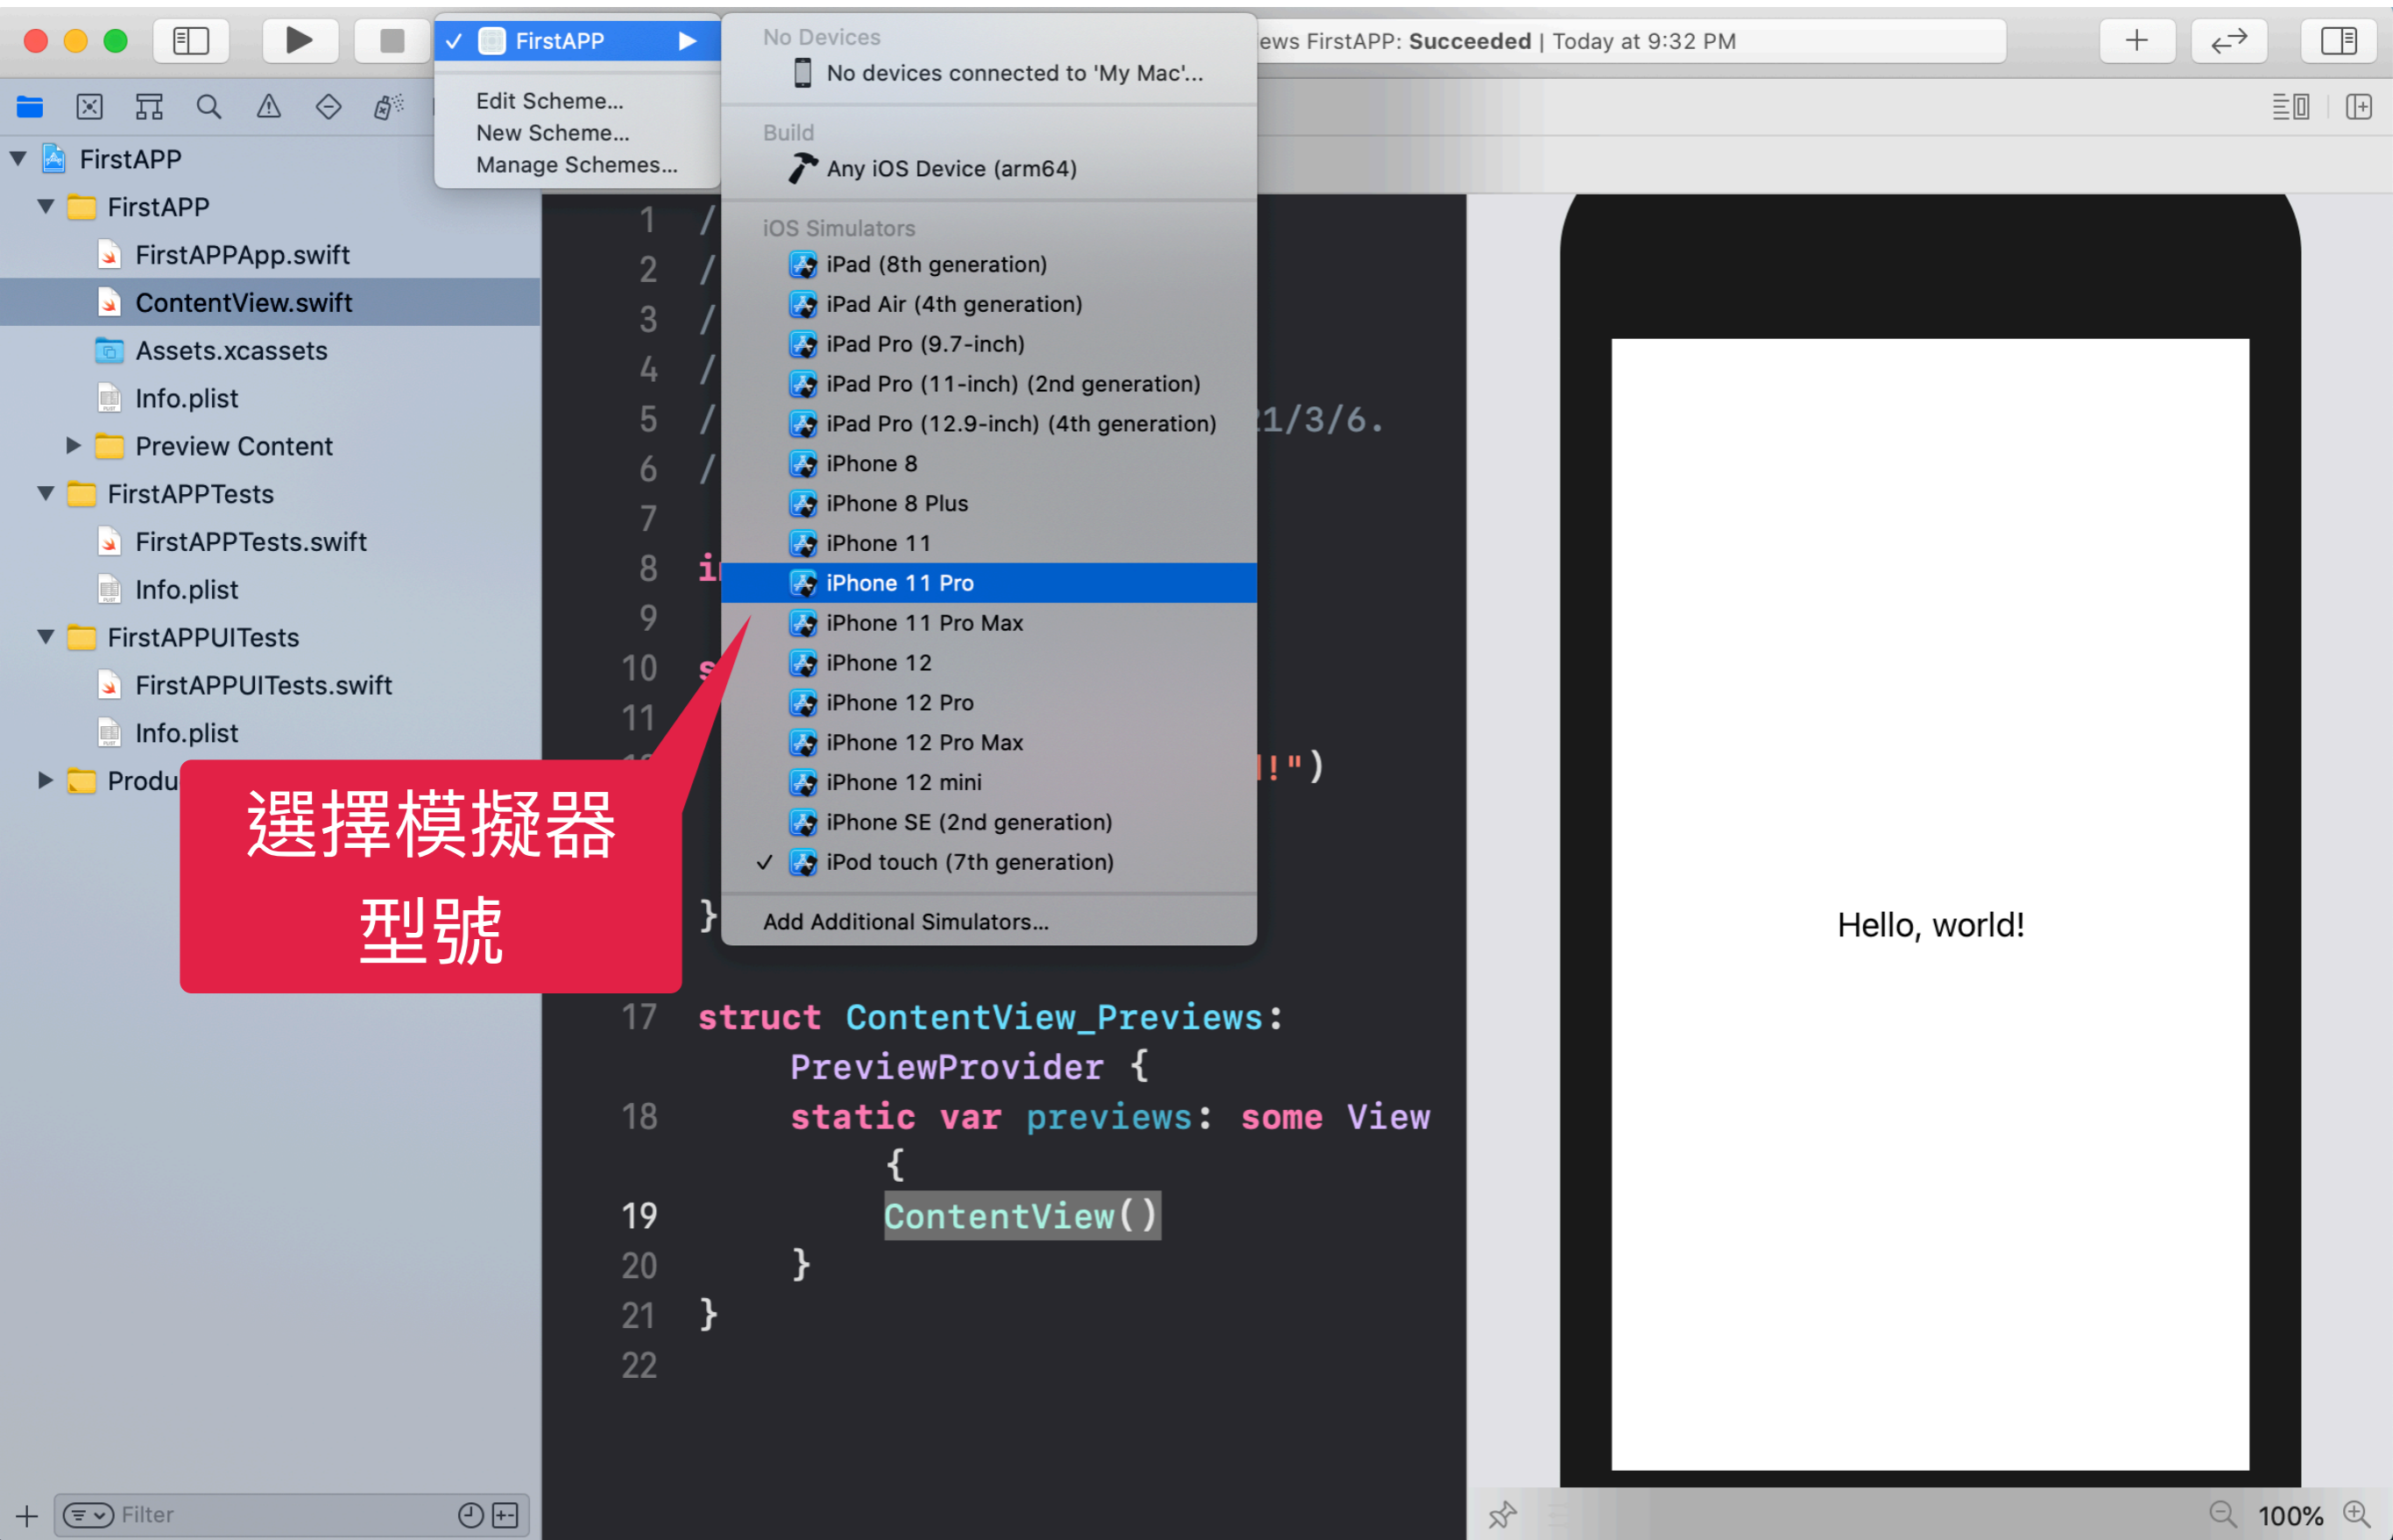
FirstAPP
Edit Scheme...
New Scheme...
Manage Schemes...

No Devices
No devices connected to 'My Mac'...
Build
Any iOS Device (arm64)
iOS Simulators
iPad (8th generation)
iPad Air (4th generation)
iPad Pro (9.7-inch)
iPad Pro (11-inch) (2nd generation)
iPad Pro (12.9-inch) (4th generation)
iPhone 8
iPhone 8 Plus
iPhone 11
iPhone 11 Pro
iPhone 11 Pro Max
iPhone 12
iPhone 12 Pro
iPhone 12 Pro Max
iPhone 12 mini
iPhone SE (2nd generation)
✓ iPod touch (7th generation)
Add Additional Simulators...

ews FirstAPP: **Succeeded** | Today at 9:32 PM

FirstAPP
FirstAPP
FirstAPPApp.swift
ContentView.swift
Assets.xcassets
Info.plist
Preview Content
FirstAPPTests
FirstAPPTests.swift
Info.plist
FirstAPPUITests
FirstAPPUITests.swift
Info.plist
Produ

選擇模擬器型號

1 /
2 /
3 /
4 /
5 / 1/3/6.
6 /
7
8 i
9
10 s
11
!")
}
17 struct ContentView_Previews: PreviewProvider {
18 static var previews: some View {
19 ContentView()
20 }
21 }
22

Hello, world!

Filter
100%